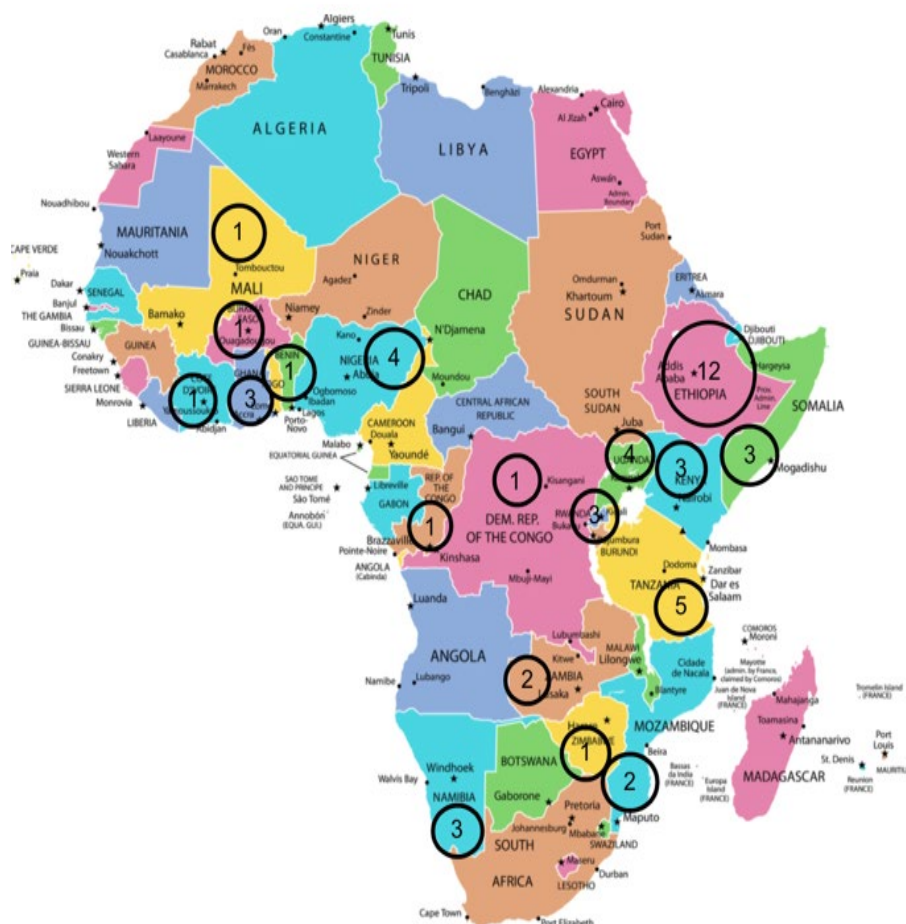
Algiers
Oran
Tunis
Constantine
Rabat
Fès
Casablanca
MOROCCO
Marrakech
TUNISIA
Tripoli
Benghazi
Alexandria
Cairo
Al Jizah
Laayoune
ALGERIA
LIBYA
EGYPT
Western Sahara
Aswân
Admin. Boundary
Nouadhibou
Port Sudan
MAURITANIA
1
CAPE VERDE
Nouakchott
NIGER
Praia
Tombouctou
ERITREA
Dakar
SENEGAL
MALI
CHAD
Omdurman
Asmara
Banjul
Agadez
Khartoum
THE GAMBIA
Bamako
Niamey
Zinder
SUDAN
Bissau
BURKINA FASO
1
N'Djamena
Djibouti
GUINEA-BISSAU
GUINEA
Kano
4
DJIBOUTI
Conakry
Ouagadougou
BENIN
NIGERIA
Addis Ababa
12
Hargeysa
Freetown
TOGO
1
Abuja
SIERRA LEONE
GHANA
Moundou
ETHIOPIA
Prov. Admin. Line
Monrovia
1
3
Ogbomoso
Ibadan
SOMALIA
CÔTE D'IVOIRE
Accra
Lagos
CENTRAL AFRICAN REPUBLIC
SOUTH SUDAN
LIBERIA
Yamoussoukro
Abidjan
Porto-Novo
Bangui
Juba
Malabo
CAMEROON
Douala
4
EQUATORIAL GUINEA
Yaoundé
UGANDA
3
3
Mogadishu
SAO TOME AND PRINCIPE
KENYA
São Tomé
Libreville
REP. OF THE CONGO
1
Kisangani
Nairobi
GABON
RWANDA
3
Kigali
Annobón (EQUA. GUI.)
1
DEM. REP. OF THE CONGO
Bukavu
Bujumbura
BURUNDI
Mombasa
Brazzaville
Pointe-Noire
Kinshasa
Dodoma
Zanzibar
ANGOLA (Cabinda)
Mbuji-Mayi
TANZANIA
Dar es Salaam
5
Luanda
COMOROS
Moroni
Lubumbashi
ANGOLA
MALAWI
Kitwe
Lilongwe
Mayotte (admin. by France, claimed by Comoros)
Namibe
Lubango
2
ZAMBIA
Cidade de Nacala
Tromelin Island (FRANCE)
Lusaka
Blantyre
Juan de Nova Island (FRANCE)
Mahajanga
Harare
MOZAMBIQUE
Toamasina
Port Louis
ZIMBABWE
1
Antananarivo
St. Denis
Beira
MAURITIUS
BOTSWANA
Bassas da India (FRANCE)
Europa Island (FRANCE)
MADAGASCAR
Reunion (FRANCE)
Windhoek
2
Walvis Bay
NAMIBIA
Gaborone
Pretoria
3
Johannesburg
Mbabane
Maputo
SWAZILAND
SOUTH
Maseru
Durban
AFRICA
LESOTHO
Cape Town
Port Elizabeth